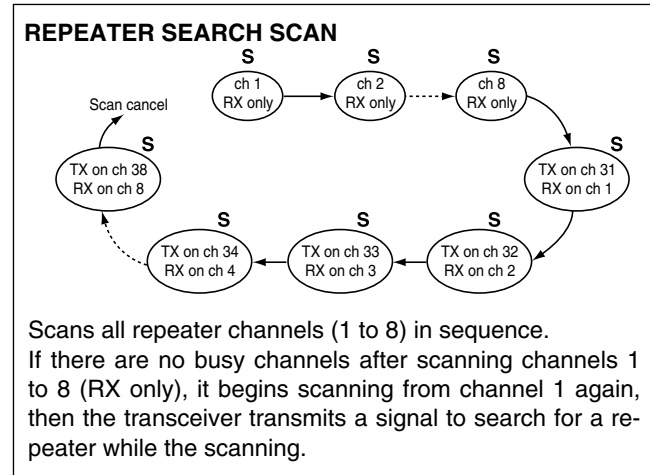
REPEATER SEARCH SCAN

S
ch 1
RX only

S
ch 2
RX only

S
ch 8
RX only

S
TX on ch 31
RX on ch 1

S
TX on ch 32
RX on ch 2

S
TX on ch 33
RX on ch 3

S
TX on ch 34
RX on ch 4

S
TX on ch 38
RX on ch 8

Scan cancel

Scans all repeater channels (1 to 8) in sequence. If there are no busy channels after scanning channels 1 to 8 (RX only), it begins scanning from channel 1 again, then the transceiver transmits a signal to search for a repeater while the scanning.